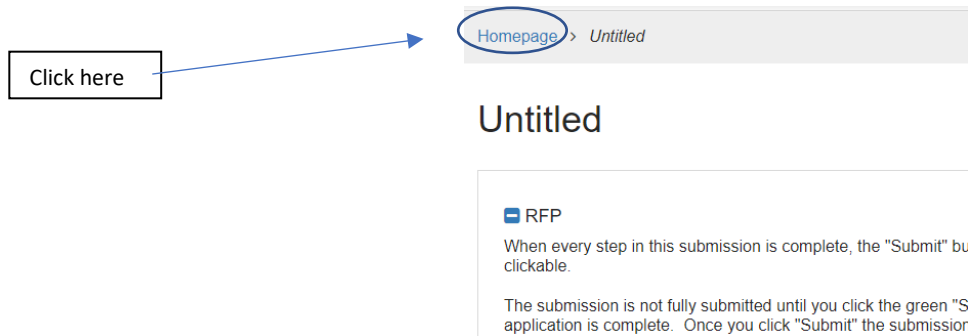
Click here

Homepage > Untitled

Untitled

RFP

When every step in this submission is complete, the "Submit" bu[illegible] clickable.

The submission is not fully submitted until you click the green "S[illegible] application is complete. Once you click "Submit" the submission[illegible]